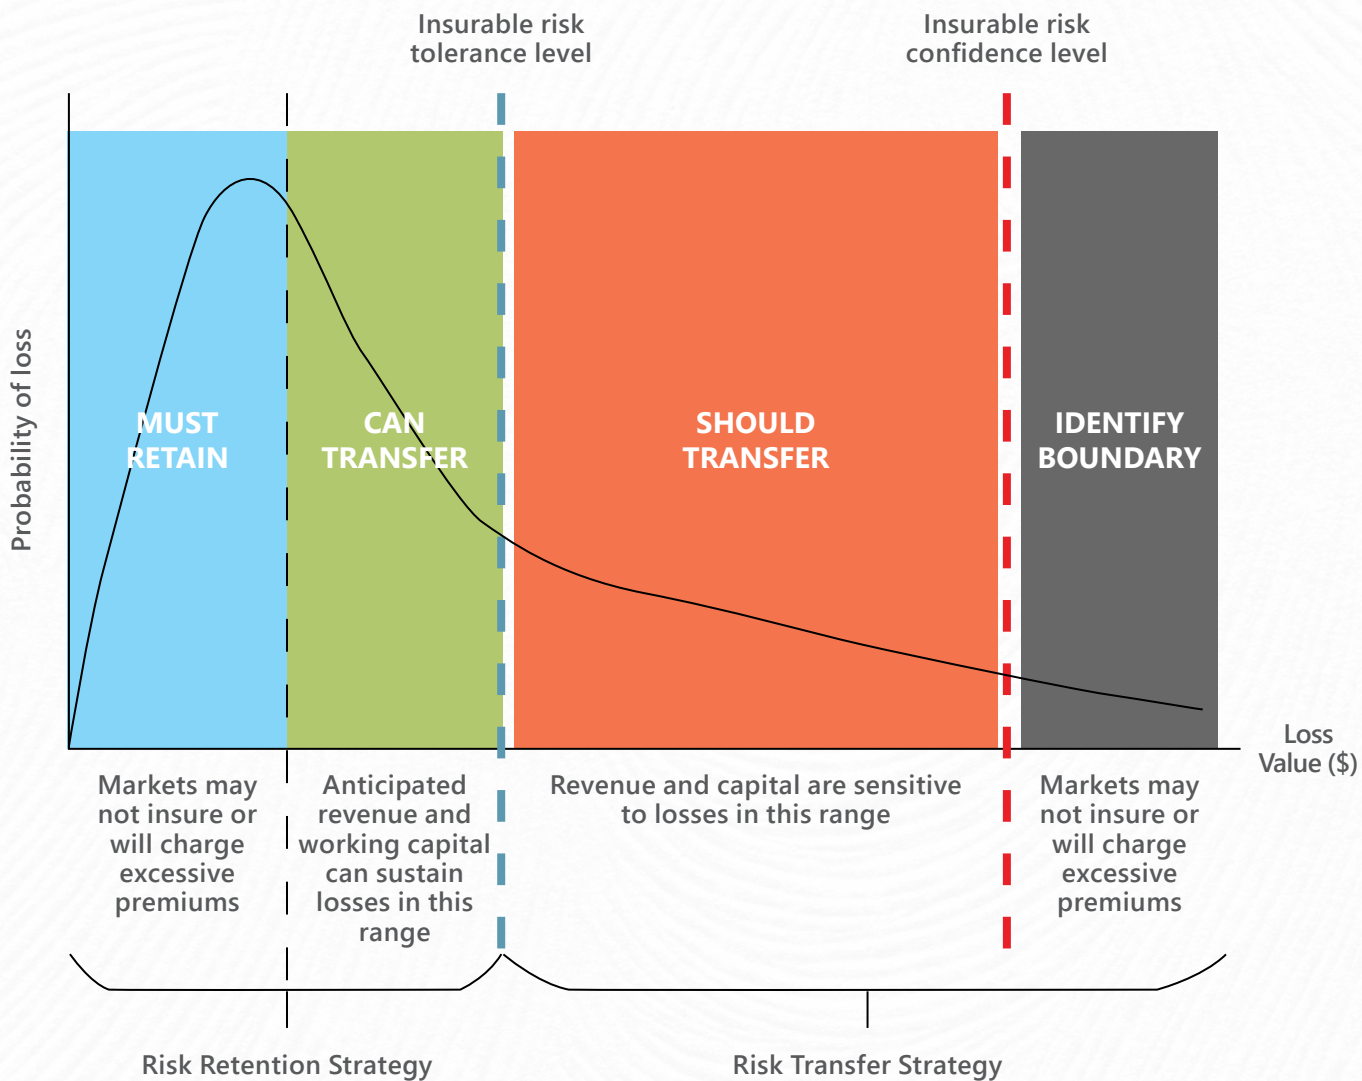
Insurable risk tolerance level

Insurable risk confidence level

Probability of loss

MUST RETAIN

CAN TRANSFER

SHOULD TRANSFER

IDENTIFY BOUNDARY

Loss Value ($)

Markets may not insure or will charge excessive premiums

Anticipated revenue and working capital can sustain losses in this range

Revenue and capital are sensitive to losses in this range

Markets may not insure or will charge excessive premiums

Risk Retention Strategy

Risk Transfer Strategy